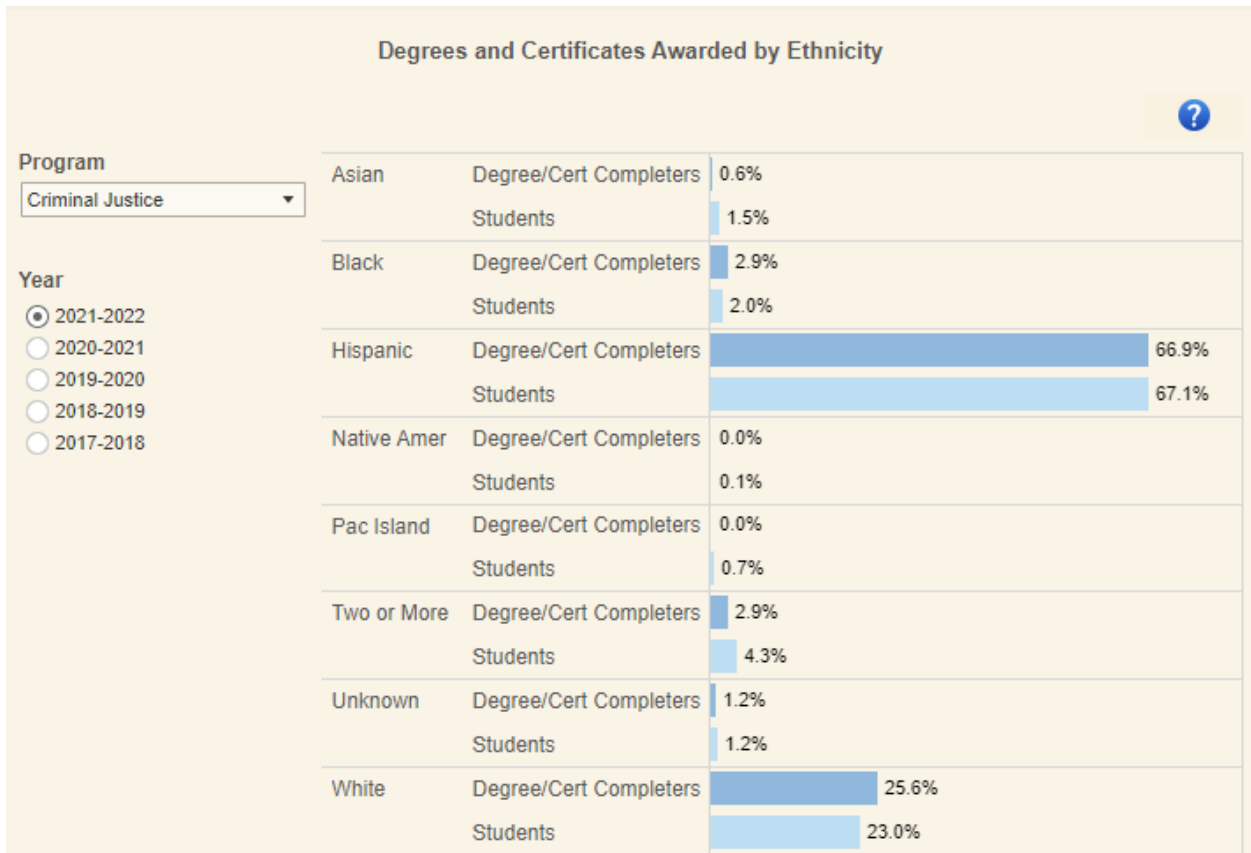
Degrees and Certificates Awarded by Ethnicity

?

Program
Criminal Justice

Year
2021-2022
2020-2021
2019-2020
2018-2019
2017-2018

| | | |
|---|---|---|
| Asian | Degree/Cert Completers | 0.6% |
| | Students | 1.5% |
| Black | Degree/Cert Completers | 2.9% |
| | Students | 2.0% |
| Hispanic | Degree/Cert Completers | 66.9% |
| | Students | 67.1% |
| Native Amer | Degree/Cert Completers | 0.0% |
| | Students | 0.1% |
| Pac Island | Degree/Cert Completers | 0.0% |
| | Students | 0.7% |
| Two or More | Degree/Cert Completers | 2.9% |
| | Students | 4.3% |
| Unknown | Degree/Cert Completers | 1.2% |
| | Students | 1.2% |
| White | Degree/Cert Completers | 25.6% |
| | Students | 23.0% |